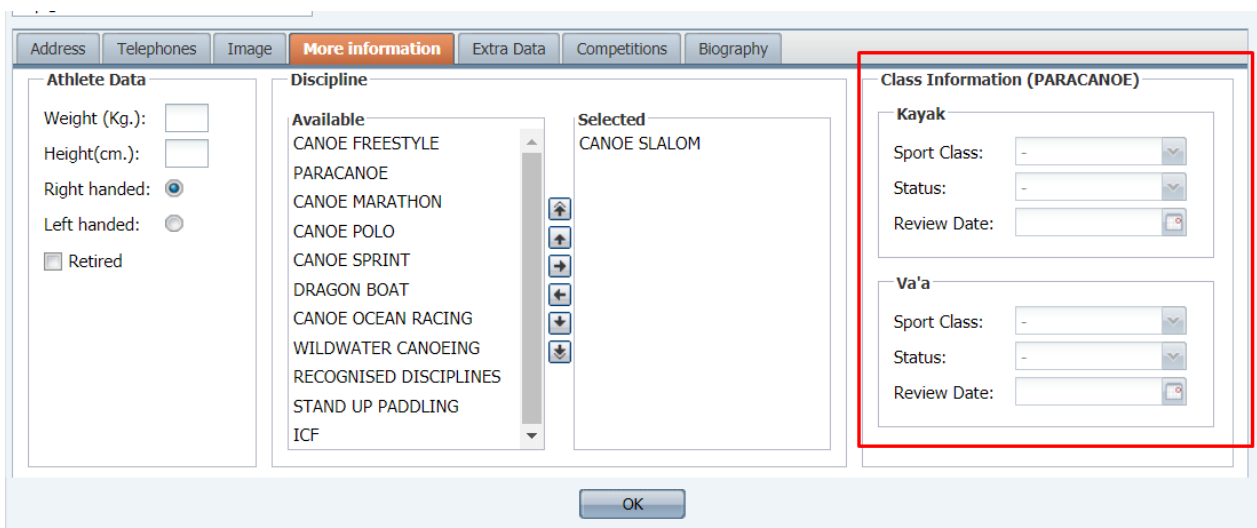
Address | Telephones | Image | More information | Extra Data | Competitions | Biography

Athlete Data
Weight (Kg.):
Height(cm.):
Right handed:
Left handed:
Retired

Discipline
Available
CANOE FREESTYLE
PARACANOE
CANOE MARATHON
CANOE POLO
CANOE SPRINT
DRAGON BOAT
CANOE OCEAN RACING
WILDWATER CANOEING
RECOGNISED DISCIPLINES
STAND UP PADDLING
ICF

Selected
CANOE SLALOM

Class Information (PARACANOE)
Kayak
Sport Class: -
Status: -
Review Date:

Va'a
Sport Class: -
Status: -
Review Date:

OK